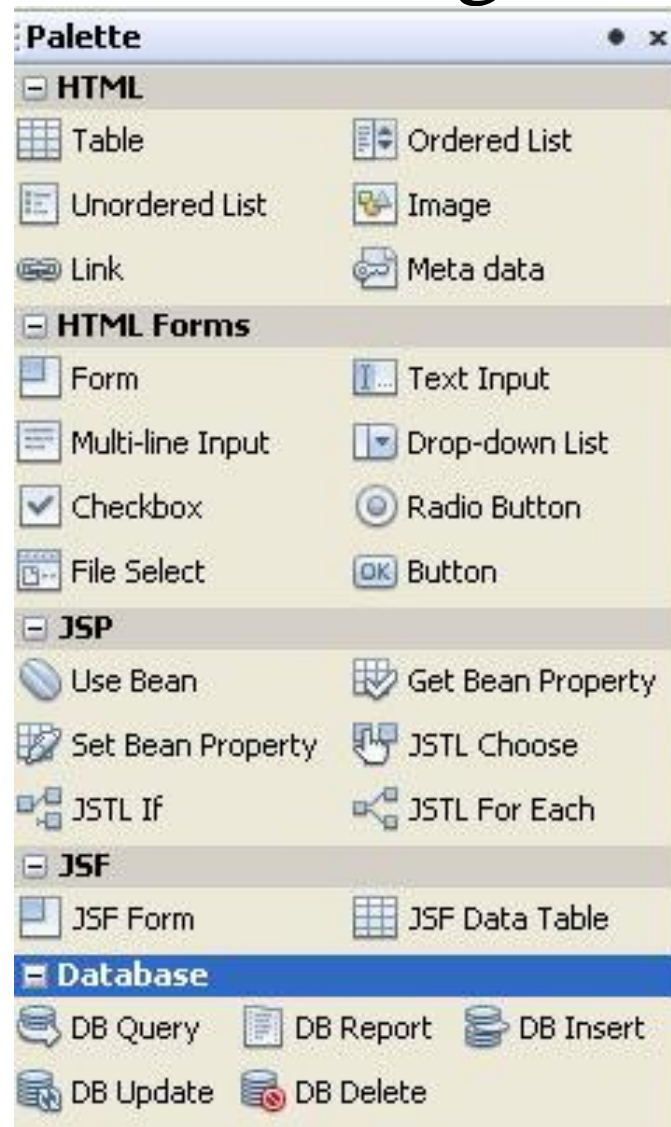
Palette

HTML

Table
Ordered List
Unordered List
Image
Link
Meta data

HTML Forms

Form
Text Input
Multi-line Input
Drop-down List
Checkbox
Radio Button
File Select
Button

JSP

Use Bean
Get Bean Property
Set Bean Property
JSTL Choose
JSTL If
JSTL For Each

JSF

JSF Form
JSF Data Table

Database

DB Query
DB Report
DB Insert
DB Update
DB Delete